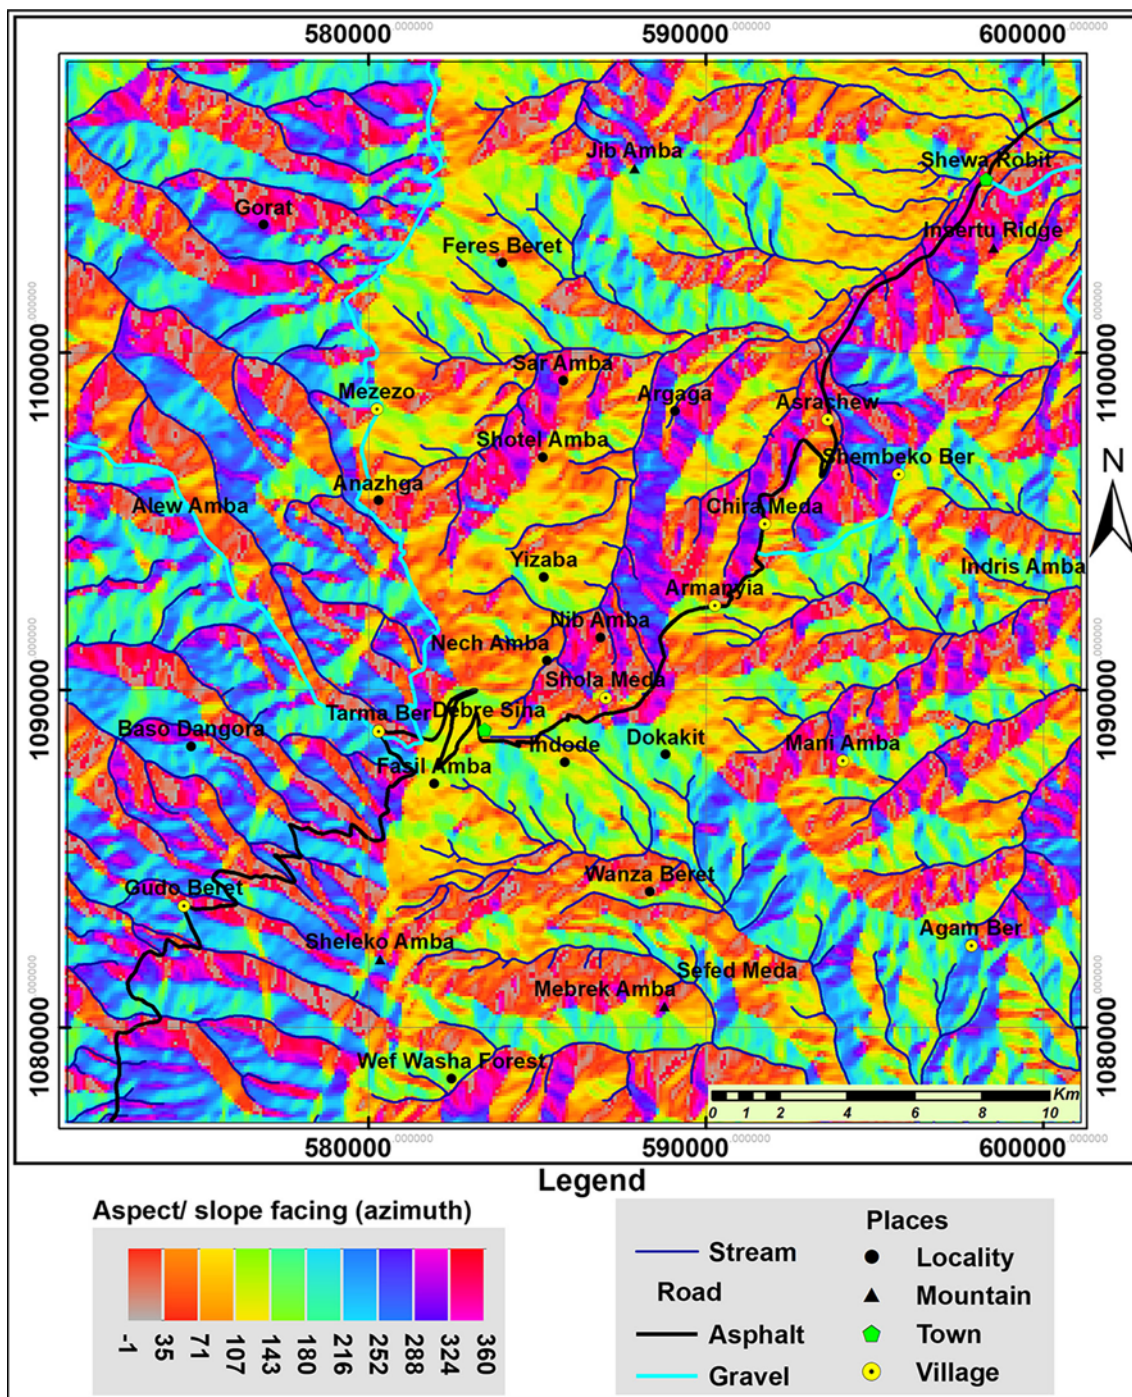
580000 590000 600000

Jib Amba
Shewa Robit
Gorat
Feres Beret
Insertu Ridge
1100000
Sar Amba
Mezezo
Argaga
Asrachew
Shotel Amba
Shembeko Ber
N
Anazhga
Alew Amba
Chira Meda
Yizaba
Indris Amba
Armanyia
Nib Amba
Nech Amba
1090000
Shola Meda
Tarma Ber
Debre Sina
Baso Dangora
Indode
Dokakit
Mani Amba
Fasil Amba
Wanza Beret
Gudo Beret
Agam Ber
Sheleko Amba
Sefed Meda
Mebrek Amba
1080000
Wef Washa Forest
Km
0 1 2 4 6 8 10

580000 590000 600000

Legend

Aspect/ slope facing (azimuth)
-1 35 71 107 143 180 216 252 288 324 360

Stream
Road
Asphalt
Gravel

Places
Locality
Mountain
Town
Village